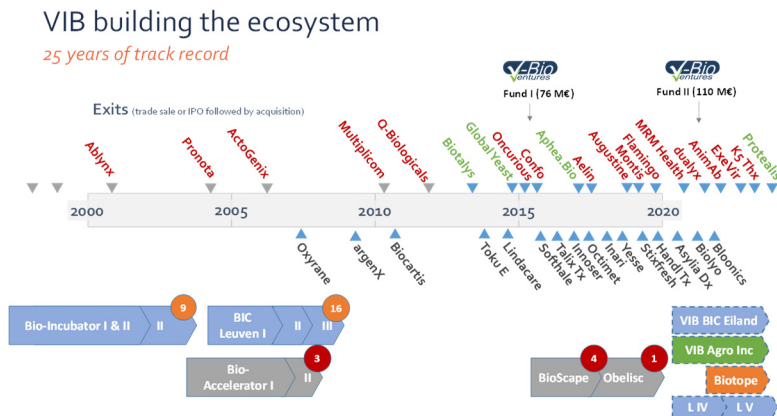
VIB building the ecosystem

25 years of track record

V-Bio Ventures
Fund I (76 M€)

V-Bio Ventures
Fund II (110 M€)

Exits (trade sale or IPO followed by acquisition)

Ablynx
Pronota
ActoGenix
Multiplicom
Q-Biologicals
Biotalys
GlobalYeast
Oncurious
Confo
Aphea.Bio
Aelin
Augustine
Montis
Flamingo
MRM Health
dualyx
AnimAb
ExeVir
KS Thx
Protealis

2000
2005
2010
2015
2020

Oxyrane
argenX
Biocartis
Toku E
Lindacare
Softhale
Talix Tx
Innoser
Octimet
Inari
Yesse
StixFresh
Handl Tx
Asylia Dx
Biolyo
Bloonics

Bio-Incubator I & II
II
9

BIC Leuven I
II
III
16

Bio-Accelerator I
II
3

BioScape
4
Obelisc
1

VIB BIC Eiland
VIB Agro Inc
Biotope
L IV
L V